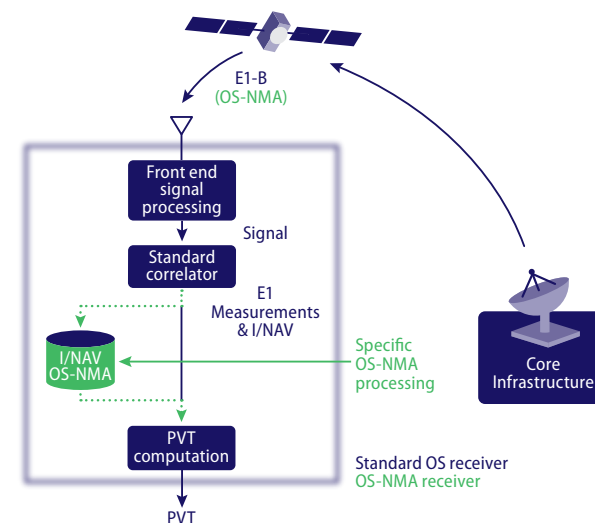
E1-B
(OS-NMA)

Front end signal processing

Signal

Standard correlator

E1 Measurements & I/NAV

I/NAV OS-NMA

Specific OS-NMA processing

Core Infrastructure

PVT computation

Standard OS receiver
OS-NMA receiver

PVT